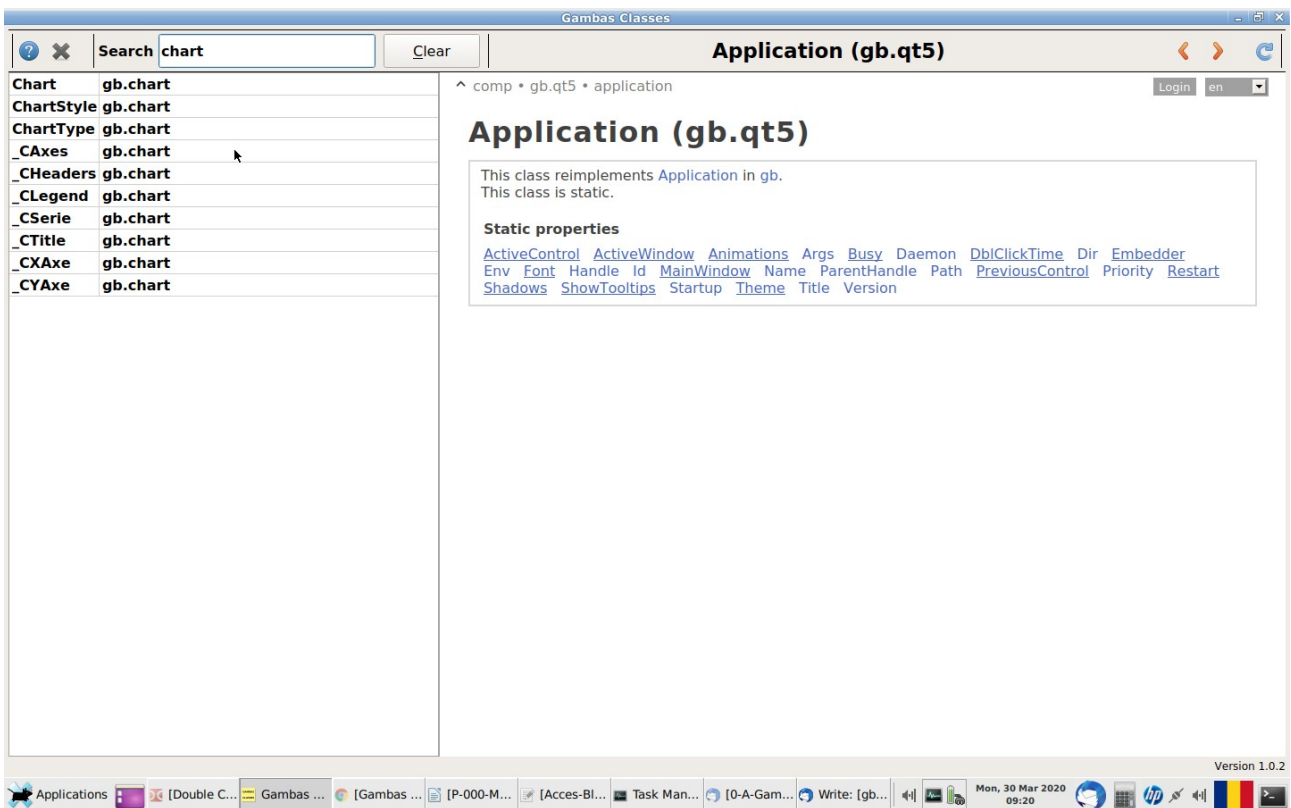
Gambas Classes

Search chart Clear

Application (gb.qt5)

| Chart | gb.chart |
|---|---|
| ChartStyle | gb.chart |
| ChartType | gb.chart |
| _CAxes | gb.chart |
| _CHeaders | gb.chart |
| _CLegend | gb.chart |
| _CSerie | gb.chart |
| _CTitle | gb.chart |
| _CXAxe | gb.chart |
| _CYAxe | gb.chart |

^ comp • gb.qt5 • application

Login en

Application (gb.qt5)

This class reimplements Application in gb.
This class is static.

Static properties

ActiveControl ActiveWindow Animations Args Busy Daemon DblClickTime Dir Embedder Env Font Handle Id MainWindow Name ParentHandle Path PreviousControl Priority Restart Shadows ShowTooltips Startup Theme Title Version

Version 1.0.2

Applications [Double C... Gambas ... [Gambas ... [P-000-M... [Acces-Bl... Task Man... [0-A-Gam... Write: [gb... Mon, 30 Mar 2020 09:20